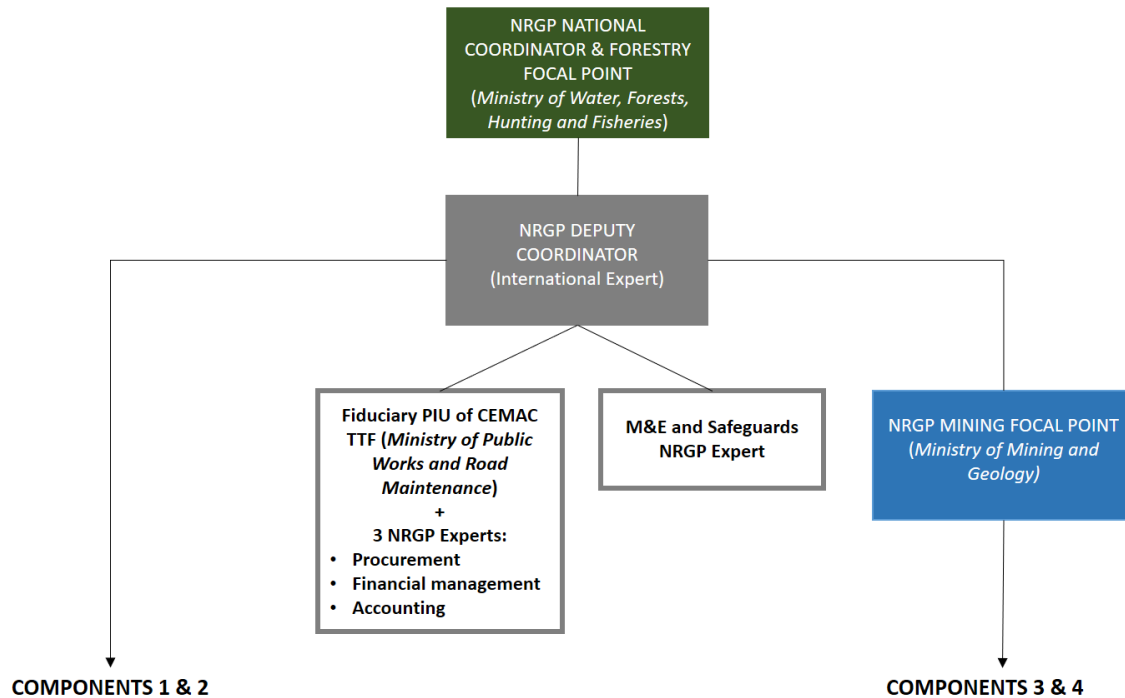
NRGP NATIONAL COORDINATOR & FORESTRY FOCAL POINT (*Ministry of Water, Forests, Hunting and Fisheries*)

NRGP DEPUTY COORDINATOR (International Expert)

**Fiduciary PIU of CEMAC TTF (*Ministry of Public Works and Road Maintenance*)**
**+**
**3 NRGP Experts:**
- **Procurement**
- **Financial management**
- **Accounting**

**M&E and Safeguards NRGP Expert**

NRGP MINING FOCAL POINT (*Ministry of Mining and Geology*)

**COMPONENTS 1 & 2**

**COMPONENTS 3 & 4**